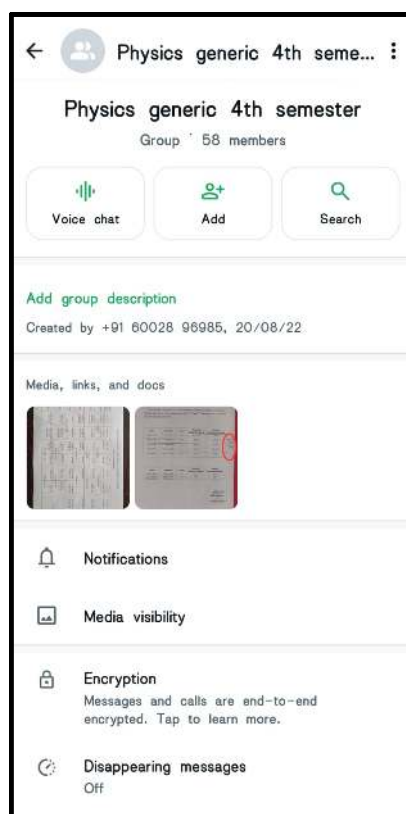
← Physics generic 4th seme... ⋮

Physics generic 4th semester

Group · 58 members

Voice chat

Add

Search

Add group description

Created by +91 60028 96985, 20/08/22

Media, links, and docs

Notifications

Media visibility

Encryption

Messages and calls are end-to-end encrypted. Tap to learn more.

Disappearing messages

Off